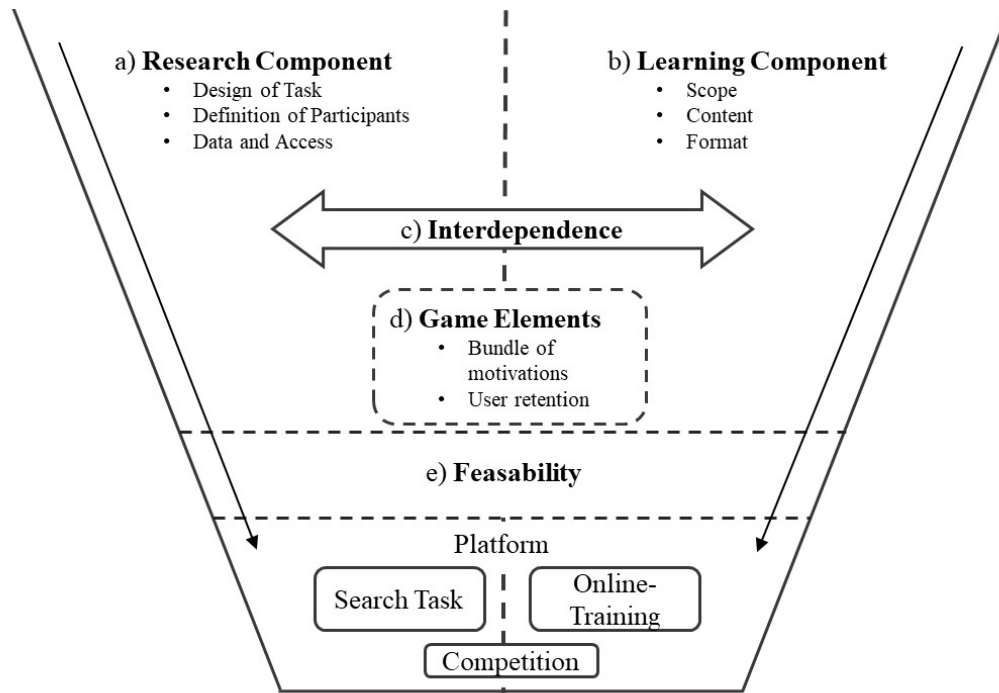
a) **Research Component**
- Design of Task
- Definition of Participants
- Data and Access

b) **Learning Component**
- Scope
- Content
- Format

c) **Interdependence**

d) **Game Elements**
- Bundle of motivations
- User retention

e) **Feasability**

Platform

Search Task

Online-Training

Competition